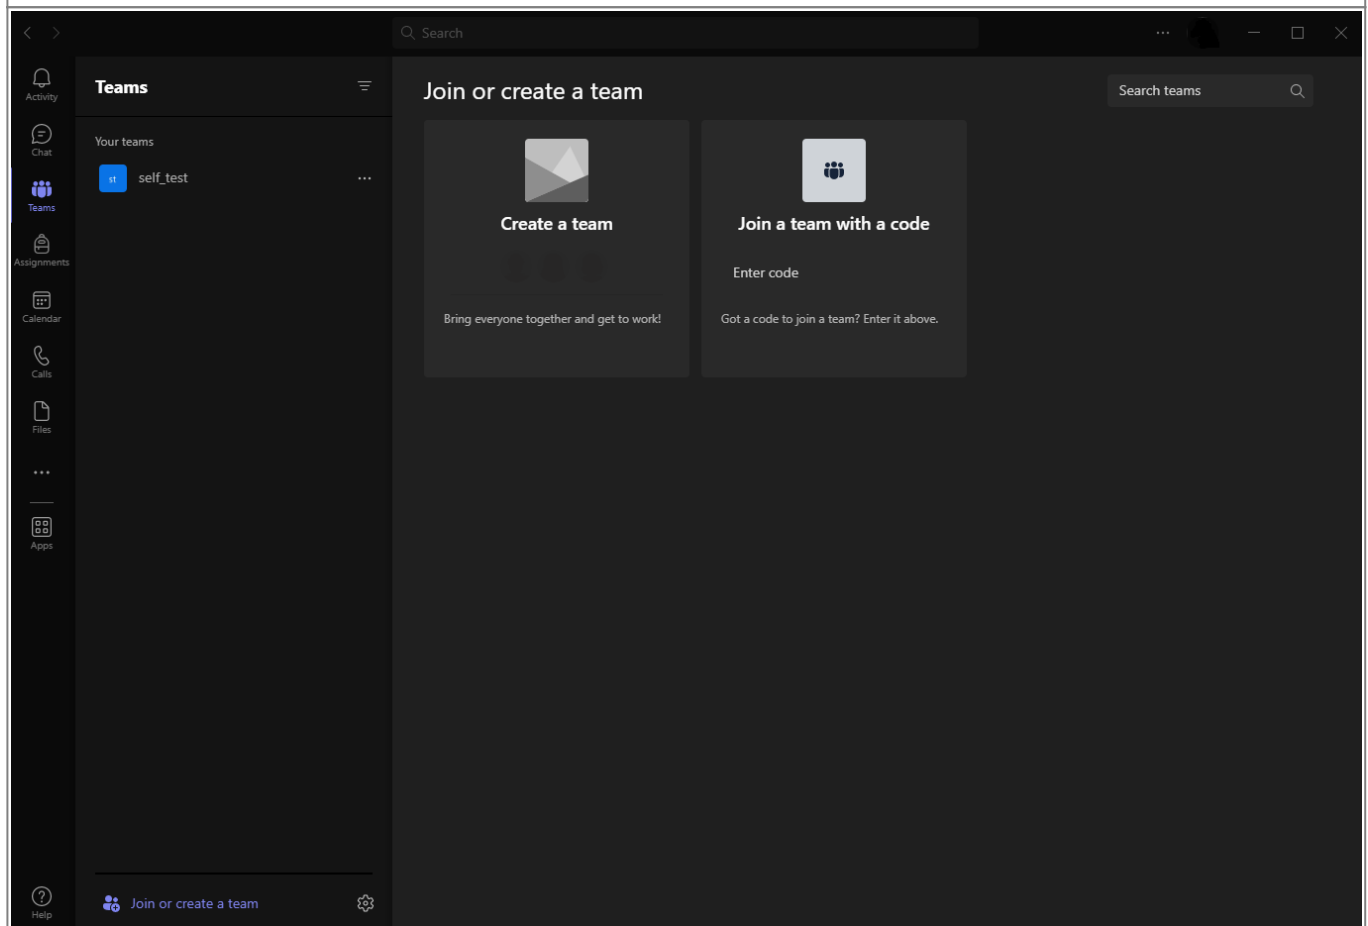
Search

...

Activity
Chat
Teams
Assignments
Calendar
Calls
Files
...
Apps
Help

Teams

Your teams

st self_test ...

Join or create a team

Join or create a team

Search teams

Create a team

Bring everyone together and get to work!

Join a team with a code

Enter code

Got a code to join a team? Enter it above.